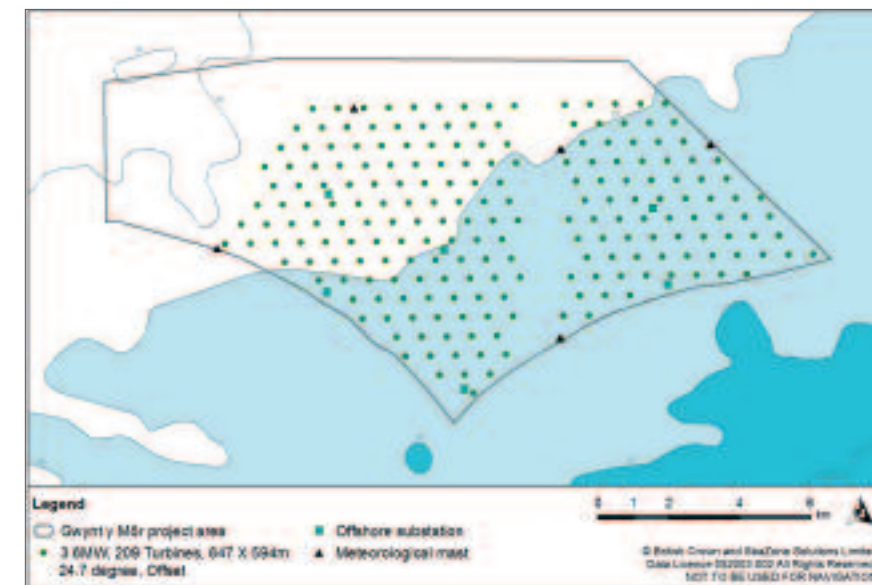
Legend

Gwynt y Môr project area

3.6MW, 209 Turbines, 647 X 594m 24.7 degrees, Offset

Offshore substation

Meteorological mast

0 1 2 4 6 km

© British Crown and SeaZone Solutions Limited Data Licence 052003.002 All Rights Reserved NOT TO BE USED FOR NAVIGATION